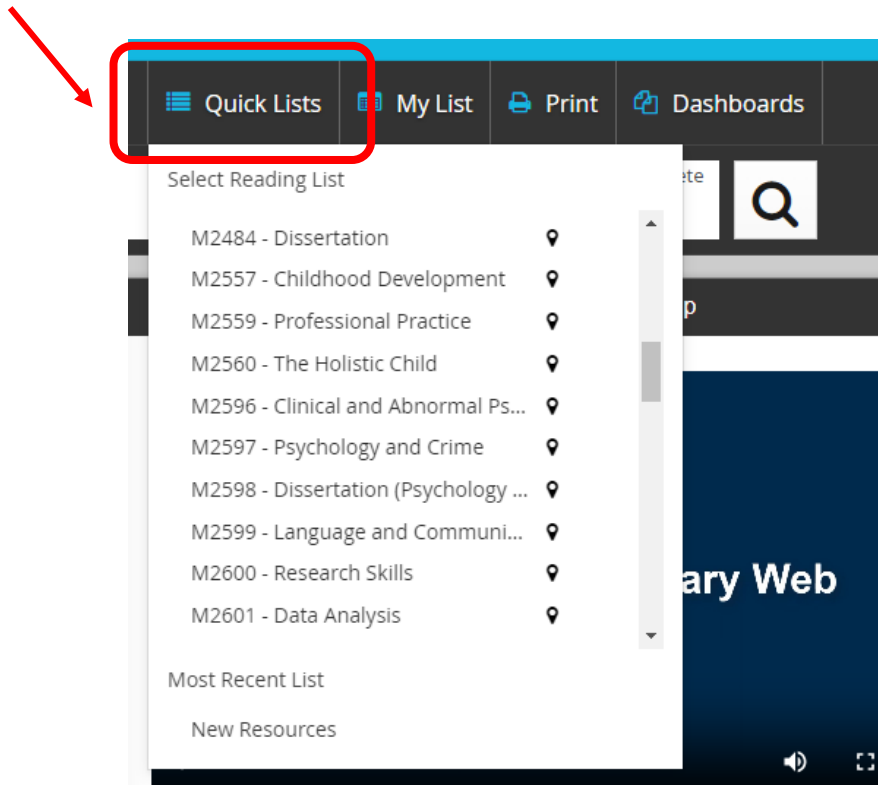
Quick Lists My List Print Dashboards

Select Reading List

ete

M2484 - Dissertation
M2557 - Childhood Development
M2559 - Professional Practice
M2560 - The Holistic Child
M2596 - Clinical and Abnormal Ps...
M2597 - Psychology and Crime
M2598 - Dissertation (Psychology ...
M2599 - Language and Communi...
M2600 - Research Skills
M2601 - Data Analysis

p

ary Web

Most Recent List

New Resources